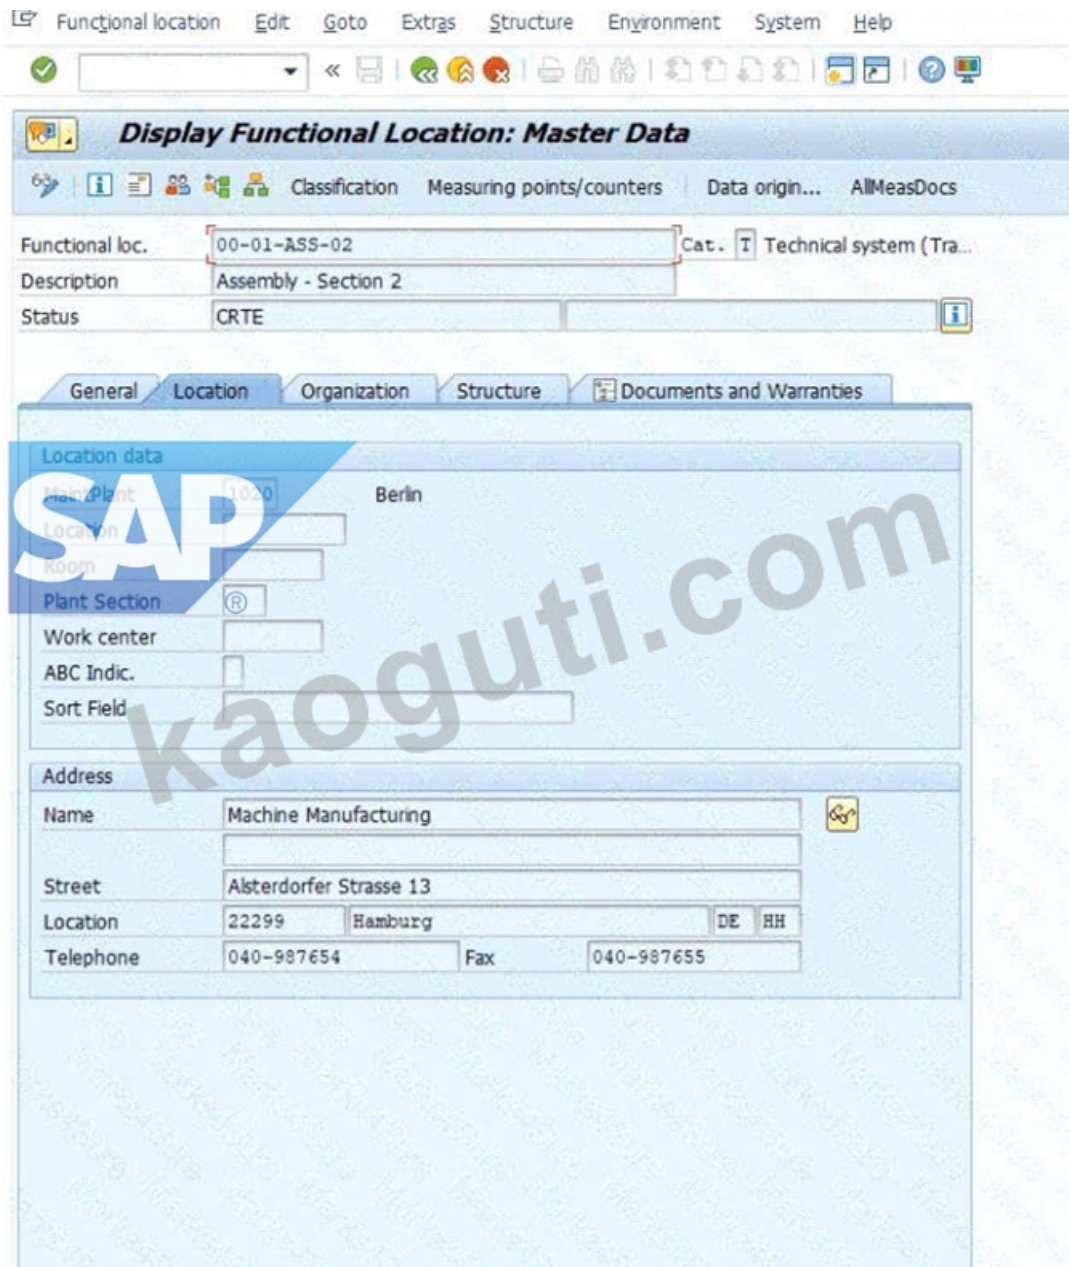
Functional location Edit Goto Extras Structure Environment System Help

Display Functional Location: Master Data

Classification Measuring points/counters Data origin... AllMeasDocs

Functional loc. 00-01-ASS-02 Cat. T Technical system (Tra...
Description Assembly - Section 2
Status CRTE

General Location Organization Structure Documents and Warranties

Location data
MaintPlant 1020 Berlin
Location
Room
Plant Section
Work center
ABC Indic.
Sort Field

Address
Name Machine Manufacturing
Street Alsterdorfer Strasse 13
Location 22299 Hamburg DE HH
Telephone 040-987654 Fax 040-987655

SAP
kaoguti.com